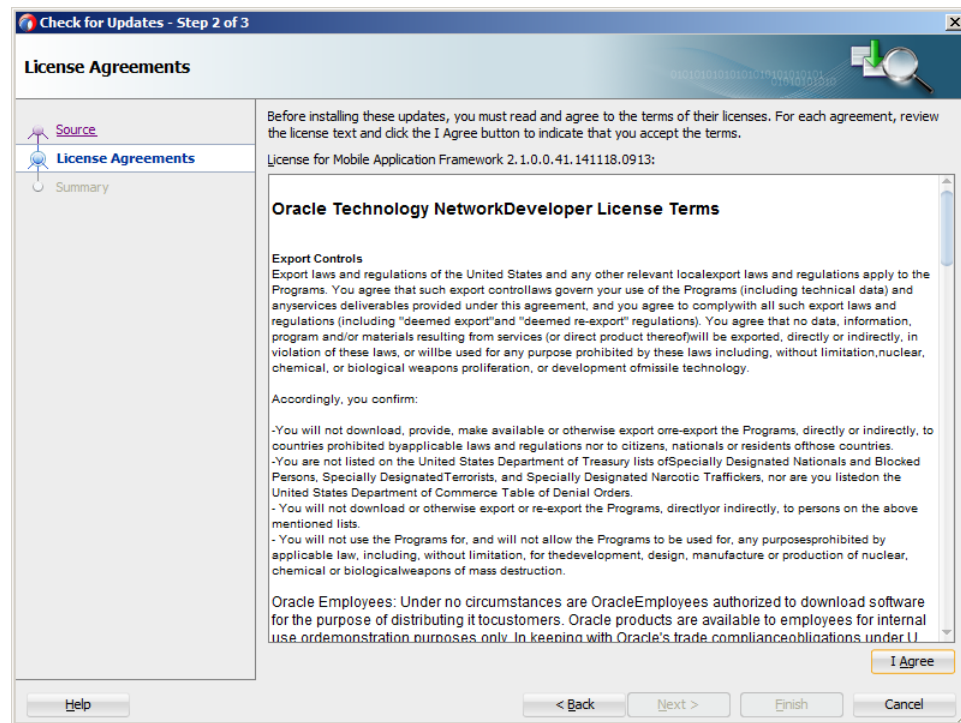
Check for Updates - Step 2 of 3

License Agreements

Source
License Agreements
Summary

Before installing these updates, you must read and agree to the terms of their licenses. For each agreement, review the license text and click the I Agree button to indicate that you accept the terms.

License for Mobile Application Framework 2.1.0.0.41.141118.0913:

Oracle Technology NetworkDeveloper License Terms

Export Controls
Export laws and regulations of the United States and any other relevant localexport laws and regulations apply to the Programs. You agree that such export controllaws govern your use of the Programs (including technical data) and anyservices deliverables provided under this agreement, and you agree to complywith all such export laws and regulations (including "deemed export"and "deemed re-export" regulations). You agree that no data, information, program and/or materials resulting from services (or direct product thereof)will be exported, directly or indirectly, in violation of these laws, or willbe used for any purpose prohibited by these laws including, without limitation,nuclear, chemical, or biological weapons proliferation, or development ofmissile technology.

Accordingly, you confirm:

-You will not download, provide, make available or otherwise export orre-export the Programs, directly or indirectly, to countries prohibited byapplicable laws and regulations nor to citizens, nationals or residents ofthose countries.
-You are not listed on the United States Department of Treasury lists ofSpecially Designated Nationals and Blocked Persons, Specially DesignatedTerrorists, and Specially Designated Narcotic Traffickers, nor are you listedon the United States Department of Commerce Table of Denial Orders.
- You will not download or otherwise export or re-export the Programs, directlyor indirectly, to persons on the above mentioned lists.
- You will not use the Programs for, and will not allow the Programs to be used for, any purposesprohibited by applicable law, including, without limitation, for thedevelopment, design, manufacture or production of nuclear, chemical or biologicalweapons of mass destruction.

Oracle Employees: Under no circumstances are OracleEmployees authorized to download software for the purpose of distributing it tocustomers. Oracle products are available to employees for internal use ordemonstration purposes only. In keeping with Oracle's trade complianceobligations under U

I Agree

Help
< Back
Next >
Finish
Cancel